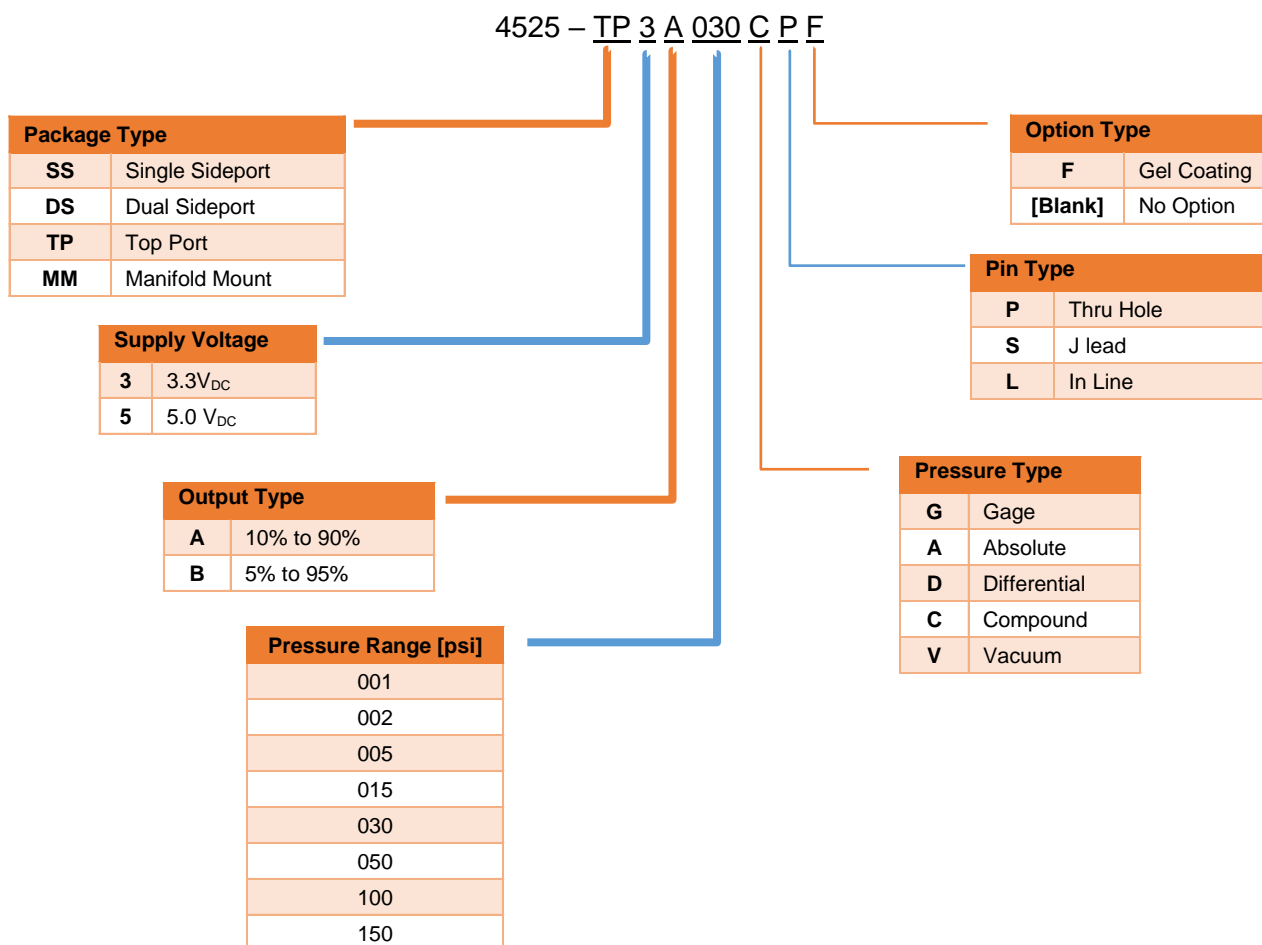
4525 – TP 3 A 030 C P F

| Package Type | |
|---|---|
| SS | Single Sideport |
| DS | Dual Sideport |
| TP | Top Port |
| MM | Manifold Mount |

| Supply Voltage | |
|---|---|
| 3 | 3.3$V_{DC}$ |
| 5 | 5.0 $V_{DC}$ |

| Output Type | |
|---|---|
| A | 10% to 90% |
| B | 5% to 95% |

| Pressure Range [psi] |
|---|
| 001 |
| 002 |
| 005 |
| 015 |
| 030 |
| 050 |
| 100 |
| 150 |

| Option Type | |
|---|---|
| F | Gel Coating |
| [Blank] | No Option |

| Pin Type | |
|---|---|
| P | Thru Hole |
| S | J lead |
| L | In Line |

| Pressure Type | |
|---|---|
| G | Gage |
| A | Absolute |
| D | Differential |
| C | Compound |
| V | Vacuum |